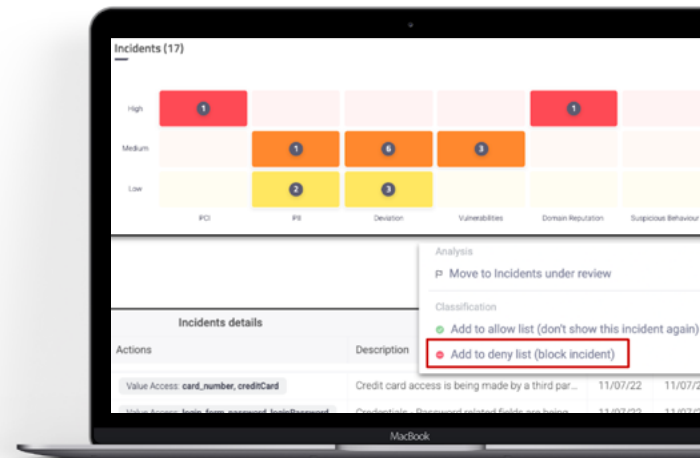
Incidents (17)

High
Medium
Low

1
1
6
3
1
2
3

PCI
PII
Deviation
Vulnerabilities
Domain Reputation
Suspicious Behaviour

Analysis
Move to Incidents under review

Classification
Add to allow list (don't show this incident again)
Add to deny list (block incident)

Incidents details

| Actions | Description | | |
|---|---|---|---|
| Value Access: card_number, creditCard | Credit card access is being made by a third par... | 11/07/22 | 11/07/2 |
| Value Access: login_form_password, loginPassword | Credentials - Password related fields are being | | |

MacBook